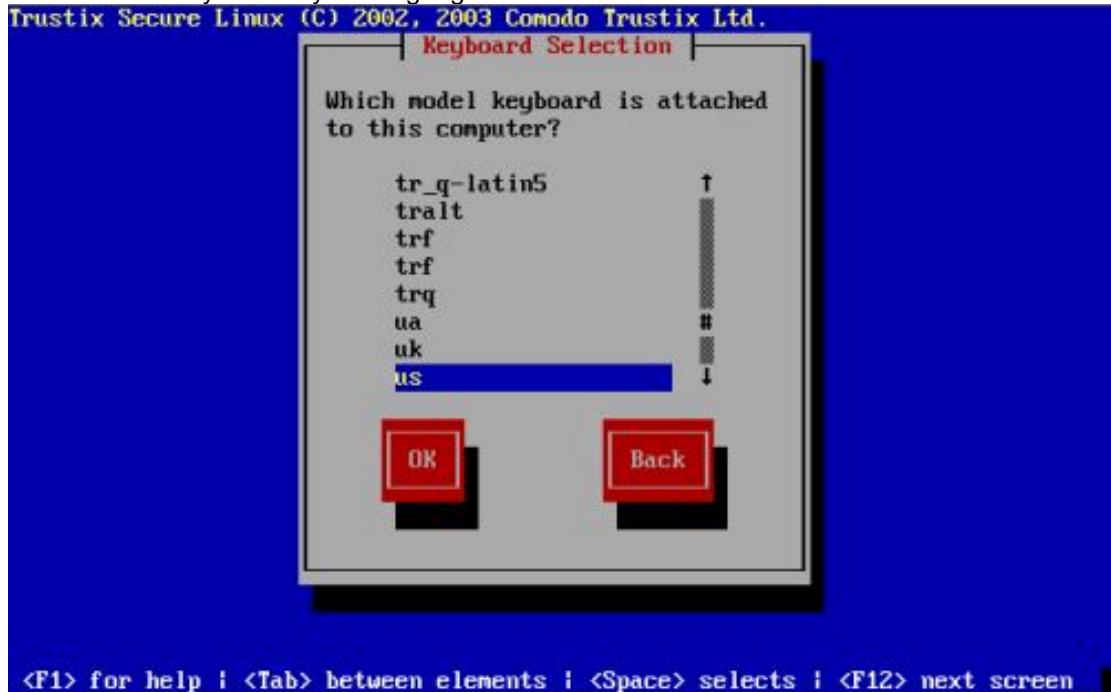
Trustix Secure Linux (C) 2002, 2003 Comodo Trustix Ltd.

Keyboard Selection

Which model keyboard is attached to this computer?

tr_q-latin5
tralt
trf
trf
trq
ua
uk
us

OK

Back

<F1> for help | <Tab> between elements | <Space> selects | <F12> next screen